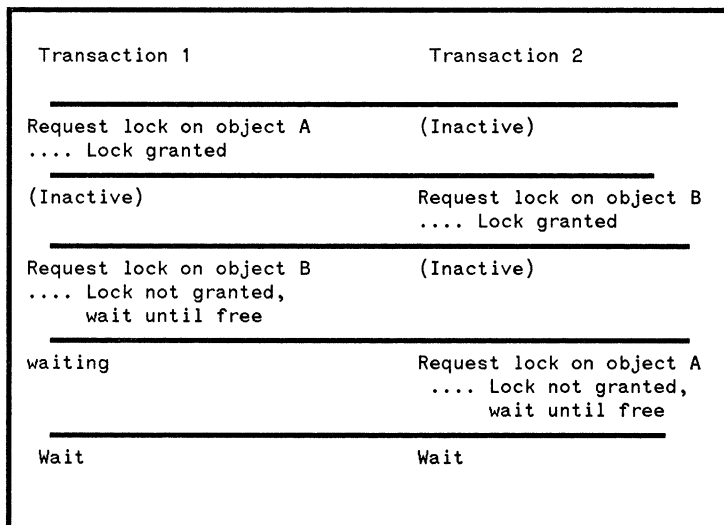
| Transaction 1 | Transaction 2 |
|---|---|
| Request lock on object A .... Lock granted | (Inactive) |
| (Inactive) | Request lock on object B .... Lock granted |
| Request lock on object B .... Lock not granted, wait until free | (Inactive) |
| waiting | Request lock on object A .... Lock not granted, wait until free |
| Wait | Wait |